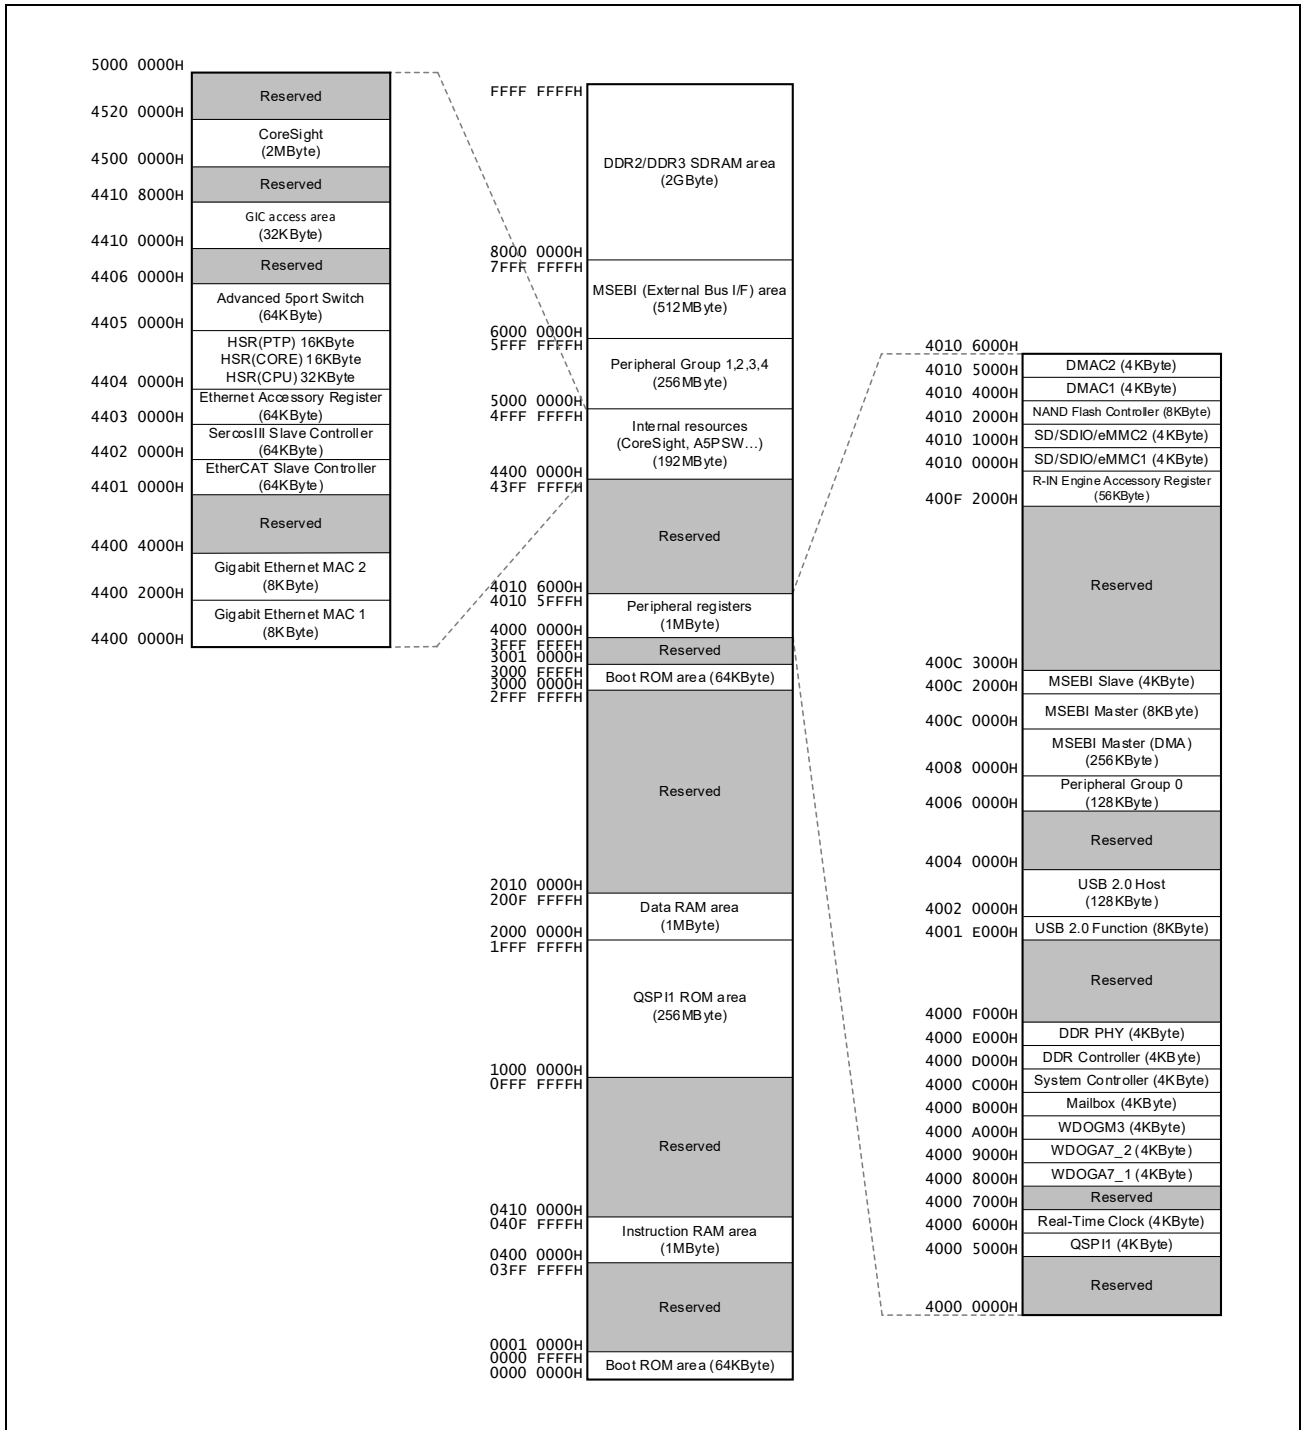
5000 0000H
Reserved
4520 0000H
CoreSight
(2MByte)
4500 0000H
Reserved
4410 8000H
GIC access area
(32KByte)
4410 0000H
Reserved
4406 0000H
Advanced 5port Switch
(64KByte)
4405 0000H
HSR(PTP) 16KByte
HSR(CORE) 16KByte
HSR(CPU) 32KByte
4404 0000H
Ethernet Accessory Register
(64KByte)
4403 0000H
SercosIII Slave Controller
(64KByte)
4402 0000H
EtherCAT Slave Controller
(64KByte)
4401 0000H
Reserved
4400 4000H
Gigabit Ethernet MAC 2
(8KByte)
4400 2000H
Gigabit Ethernet MAC 1
(8KByte)
4400 0000H

FFFF FFFFH
DDR2/DDR3 SDRAM area
(2GByte)
8000 0000H
7FFF FFFFH
MSEBI (External Bus I/F) area
(512MByte)
6000 0000H
5FFF FFFFH
Peripheral Group 1,2,3,4
(256MByte)
5000 0000H
4FFF FFFFH
Internal resources
(CoreSight, A5PSW…)
(192MByte)
4400 0000H
43FF FFFFH
Reserved
4010 6000H
4010 5FFFH
Peripheral registers
(1MByte)
4000 0000H
3FFF FFFFH
Reserved
3001 0000H
3000 FFFFH
3000 0000H
Boot ROM area (64KByte)
2FFF FFFFH
Reserved
2010 0000H
200F FFFFH
Data RAM area
(1MByte)
2000 0000H
1FFF FFFFH
QSPI1 ROM area
(256MByte)
1000 0000H
0FFF FFFFH
Reserved
0410 0000H
040F FFFFH
Instruction RAM area
(1MByte)
0400 0000H
03FF FFFFH
Reserved
0001 0000H
0000 FFFFH
0000 0000H
Boot ROM area (64KByte)

4010 6000H
DMAC2 (4KByte)
4010 5000H
DMAC1 (4KByte)
4010 4000H
NAND Flash Controller (8KByte)
4010 2000H
SD/SDIO/eMMC2 (4KByte)
4010 1000H
SD/SDIO/eMMC1 (4KByte)
4010 0000H
R-IN Engine Accessory Register
(56KByte)
400F 2000H
Reserved
400C 3000H
MSEBI Slave (4KByte)
400C 2000H
MSEBI Master (8KByte)
400C 0000H
MSEBI Master (DMA)
(256KByte)
4008 0000H
Peripheral Group 0
(128KByte)
4006 0000H
Reserved
4004 0000H
USB 2.0 Host
(128KByte)
4002 0000H
USB 2.0 Function (8KByte)
4001 E000H
Reserved
4000 F000H
DDR PHY (4KByte)
4000 E000H
DDR Controller (4KByte)
4000 D000H
System Controller (4KByte)
4000 C000H
Mailbox (4KByte)
4000 B000H
WDOGM3 (4KByte)
4000 A000H
WDOGA7_2 (4KByte)
4000 9000H
WDOGA7_1 (4KByte)
4000 8000H
Reserved
4000 7000H
Real-Time Clock (4KByte)
4000 6000H
QSPI1 (4KByte)
4000 5000H
Reserved
4000 0000H